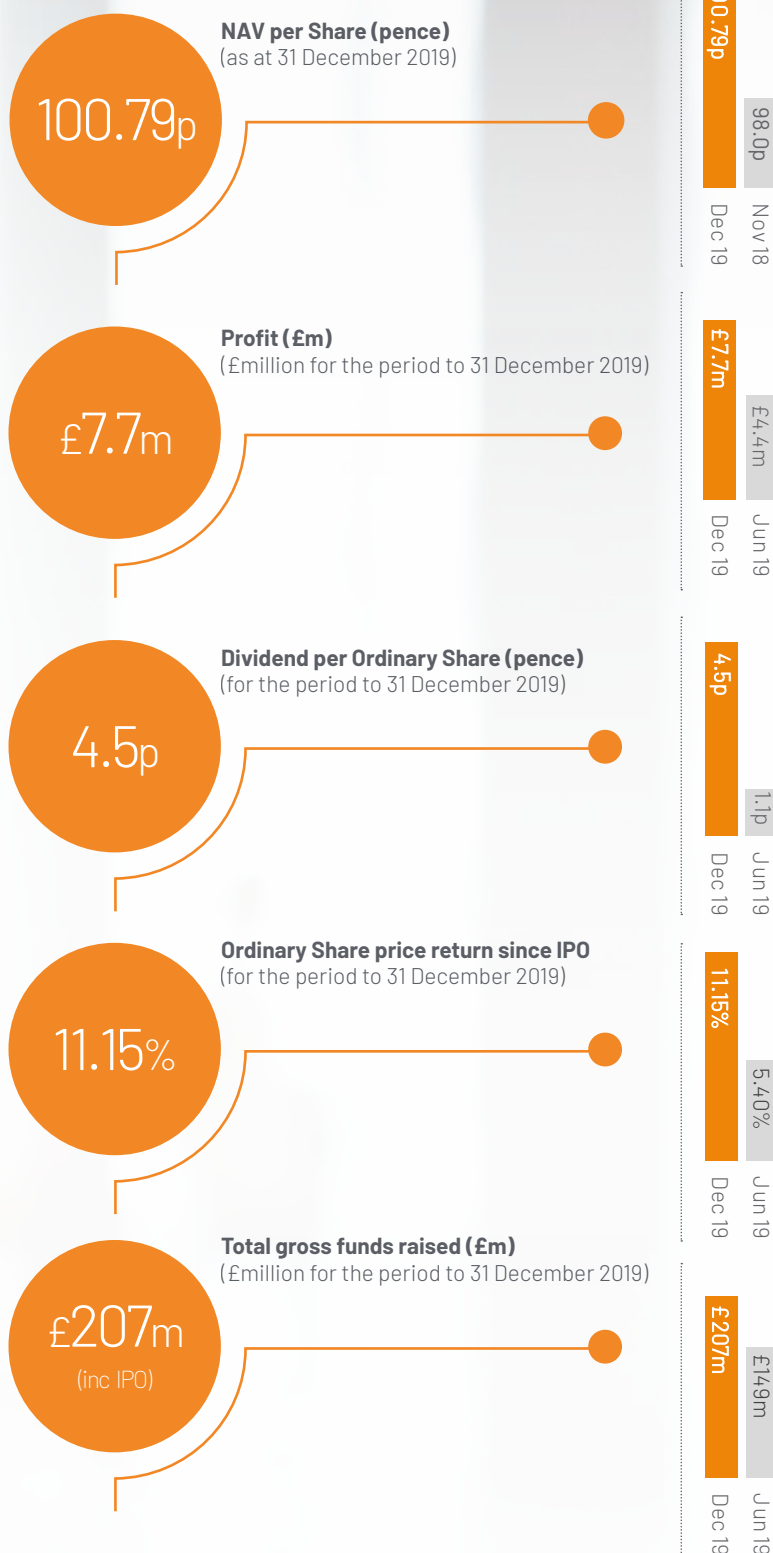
100.79p

NAV per Share (pence)
(as at 31 December 2019)

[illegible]0.79p
98.0p
Dec 19
Nov 18

£7.7m

Profit (£m)
(£million for the period to 31 December 2019)

£7.7m
£4.4m
Dec 19
Jun 19

4.5p

Dividend per Ordinary Share (pence)
(for the period to 31 December 2019)

4.5p
1.1p
Dec 19
Jun 19

11.15%

Ordinary Share price return since IPO
(for the period to 31 December 2019)

11.15%
5.40%
Dec 19
Jun 19

£207m
(inc IPO)

Total gross funds raised (£m)
(£million for the period to 31 December 2019)

£207m
£149m
Dec 1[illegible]
Jun 1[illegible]